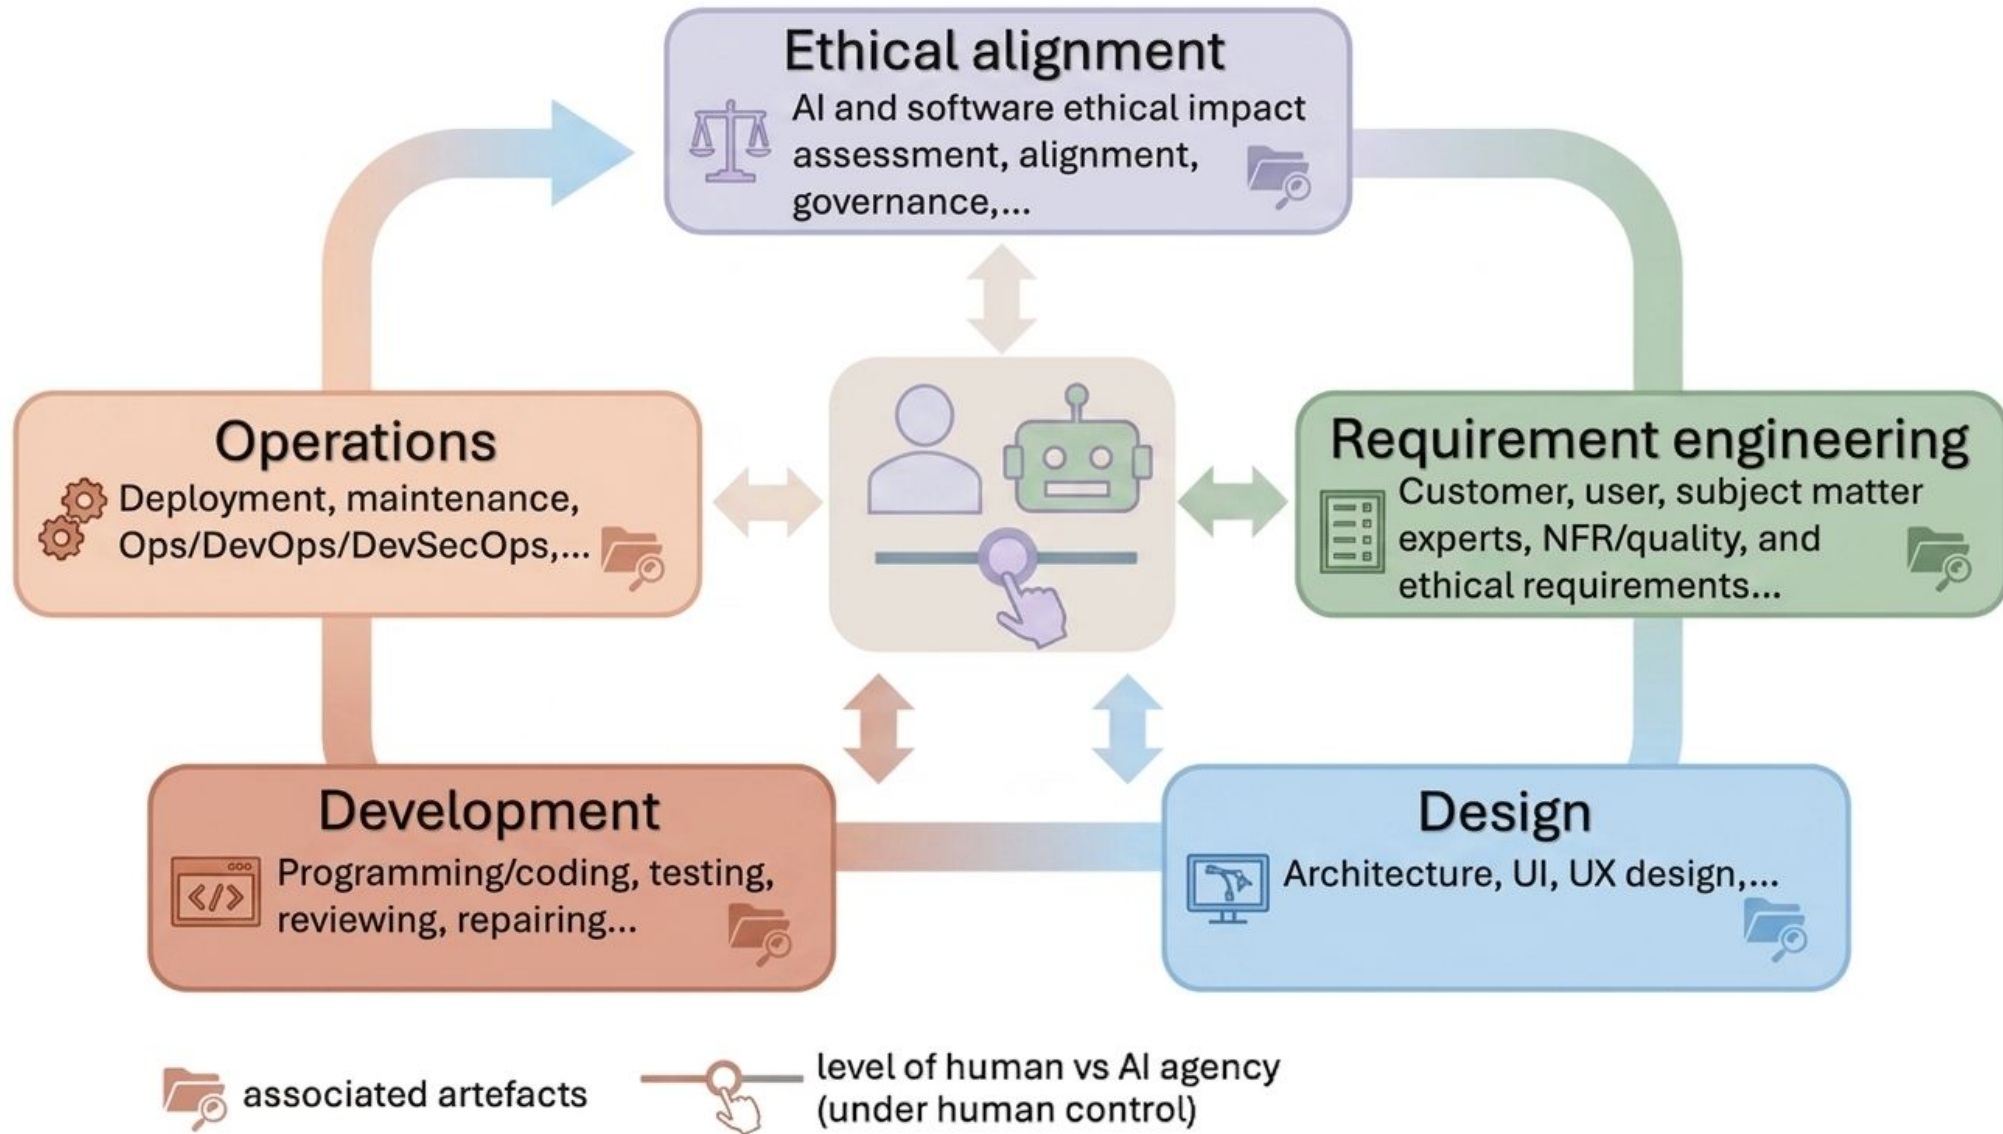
Ethical alignment
AI and software ethical impact assessment, alignment, governance,...

Operations
Deployment, maintenance, Ops/DevOps/DevSecOps,...

Requirement engineering
Customer, user, subject matter experts, NFR/quality, and ethical requirements...

Development
Programming/coding, testing, reviewing, repairing...

Design
Architecture, UI, UX design,...

associated artefacts

level of human vs AI agency (under human control)